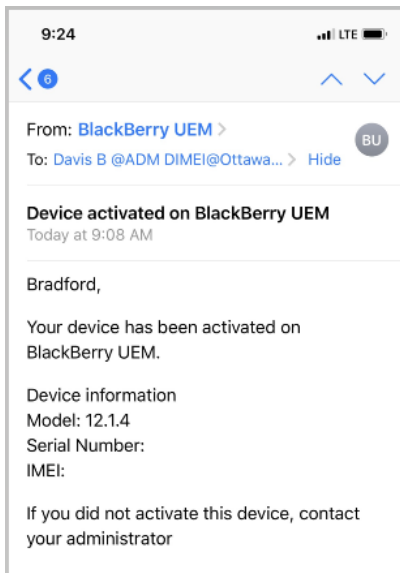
9:24

LTE

6

From: BlackBerry UEM

BU

To: Davis B @ADM DIMEI@Ottawa... Hide

Device activated on BlackBerry UEM

Today at 9:08 AM

Bradford,

Your device has been activated on BlackBerry UEM.

Device information
Model: 12.1.4
Serial Number:
IMEI:

If you did not activate this device, contact your administrator